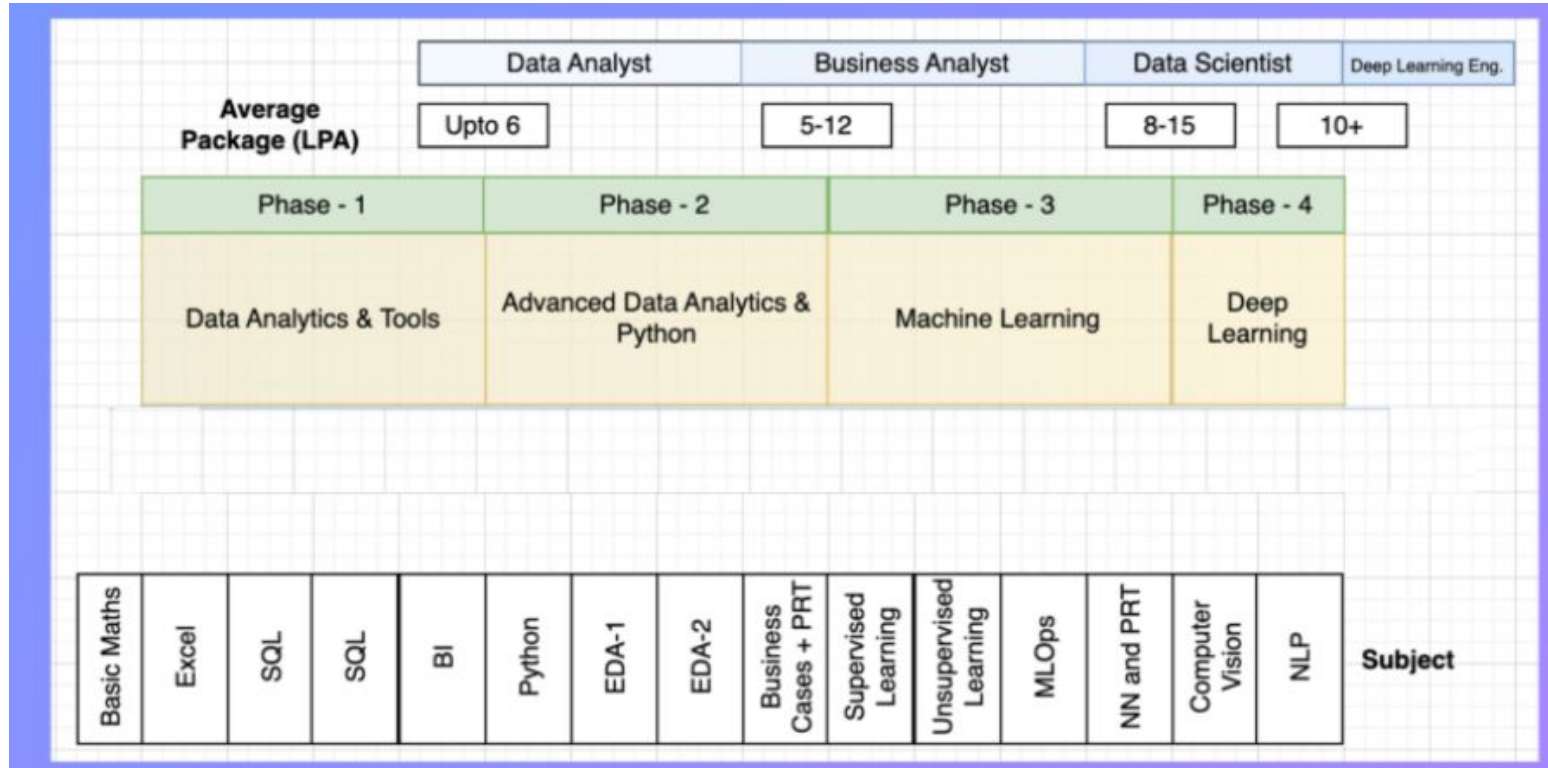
| Data Analyst | Business Analyst | Data Scientist | Deep Learning Eng. |
|---|---|---|---|

Average Package (LPA)

Upto 6

5-12

8-15

10+

| Phase - 1 | Phase - 2 | Phase - 3 | Phase - 4 |
|---|---|---|---|
| Data Analytics & Tools | Advanced Data Analytics & Python | Machine Learning | Deep Learning |

| Basic Maths | Excel | SQL | SQL | BI | Python | EDA-1 | EDA-2 | Business Cases + PRT | Supervised Learning | Unsupervised Learning | MLOps | NN and PRT | Computer Vision | NLP |
|---|---|---|---|---|---|---|---|---|---|---|---|---|---|---|

Subject